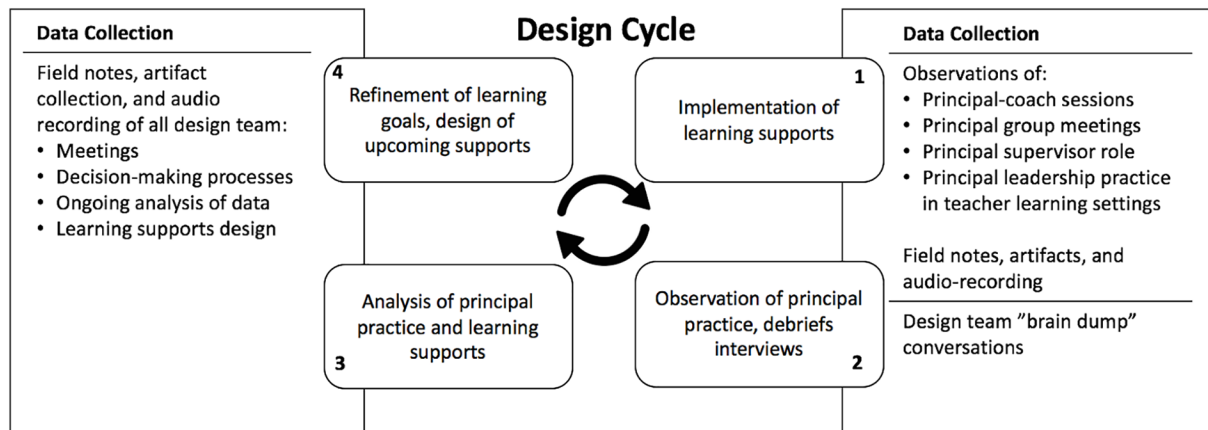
Data Collection

Field notes, artifact collection, and audio recording of all design team:
• Meetings
• Decision-making processes
• Ongoing analysis of data
• Learning supports design

Design Cycle

4
Refinement of learning goals, design of upcoming supports

1
Implementation of learning supports

Analysis of principal practice and learning supports
3

Observation of principal practice, debriefs interviews
2

Data Collection

Observations of:
• Principal-coach sessions
• Principal group meetings
• Principal supervisor role
• Principal leadership practice in teacher learning settings

Field notes, artifacts, and audio-recording

Design team ”brain dump” conversations